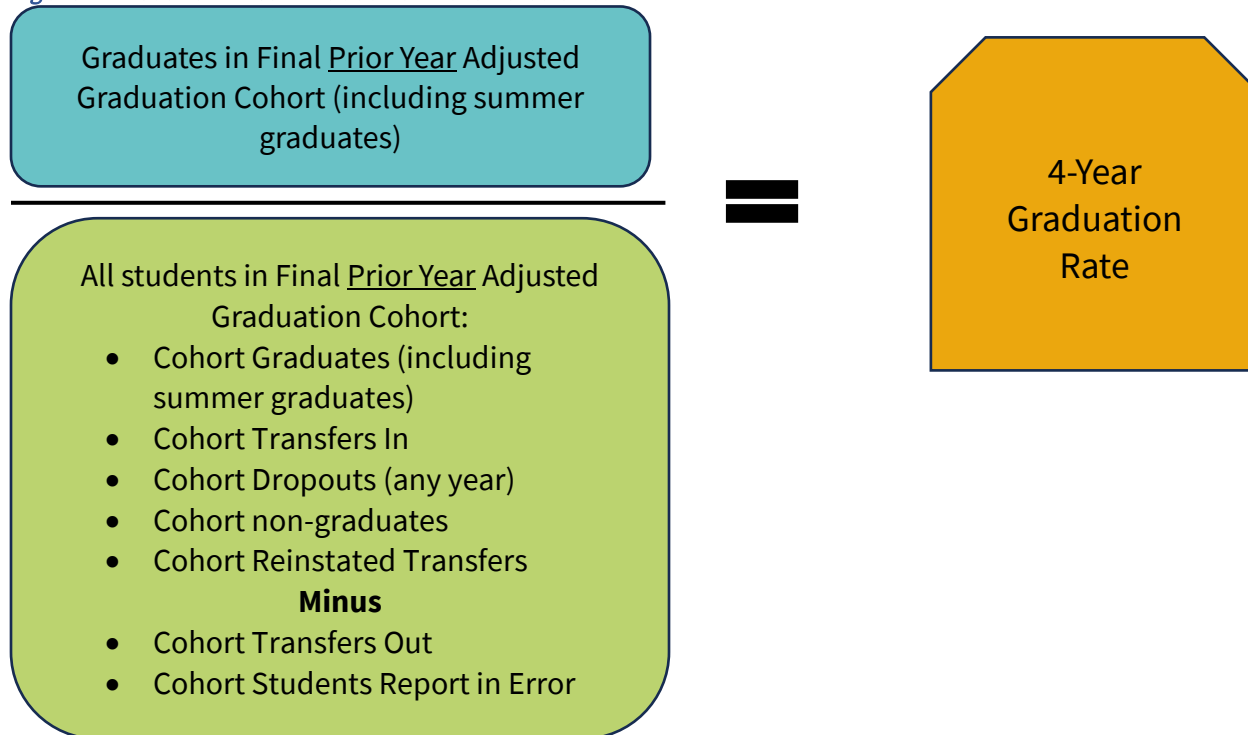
Graduates in Final Prior Year Adjusted Graduation Cohort (including summer graduates)

All students in Final Prior Year Adjusted Graduation Cohort:
- Cohort Graduates (including summer graduates)
- Cohort Transfers In
- Cohort Dropouts (any year)
- Cohort non-graduates
- Cohort Reinstated Transfers

**Minus**

- Cohort Transfers Out
- Cohort Students Report in Error

=

4-Year Graduation Rate